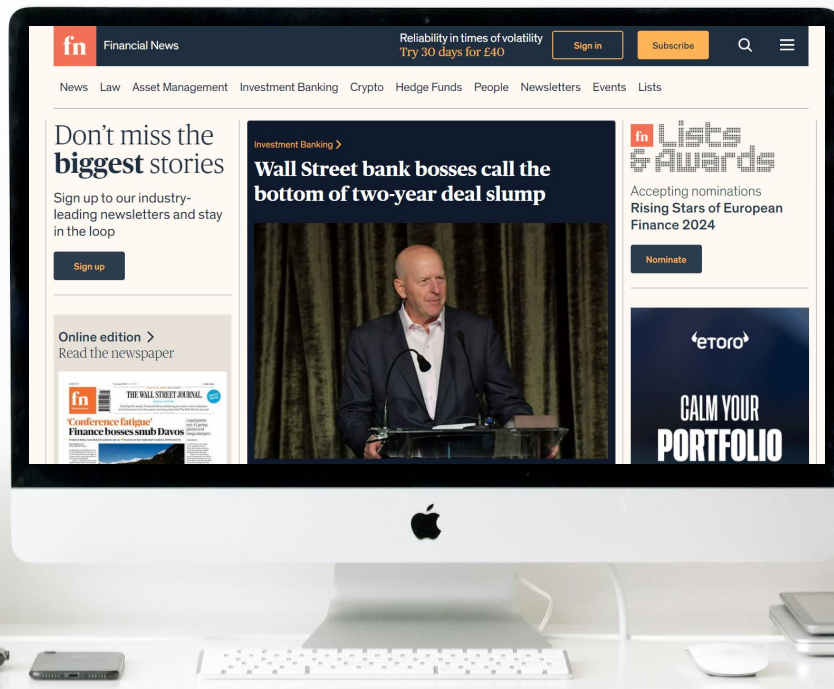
fn Financial News

Reliability in times of volatility
Try 30 days for £40

Sign in

Subscribe

News Law Asset Management Investment Banking Crypto Hedge Funds People Newsletters Events Lists

Don't miss the biggest stories

Sign up to our industry-leading newsletters and stay in the loop

Sign up

Online edition >
Read the newspaper

fn THE WALL STREET JOURNAL.

'Conference fatigue'
Finance bosses snub Davos

Investment Banking >

Wall Street bank bosses call the bottom of two-year deal slump

fn Lists & Awards

Accepting nominations
Rising Stars of European Finance 2024

Nominate

etoro

CALM YOUR PORTFOLIO